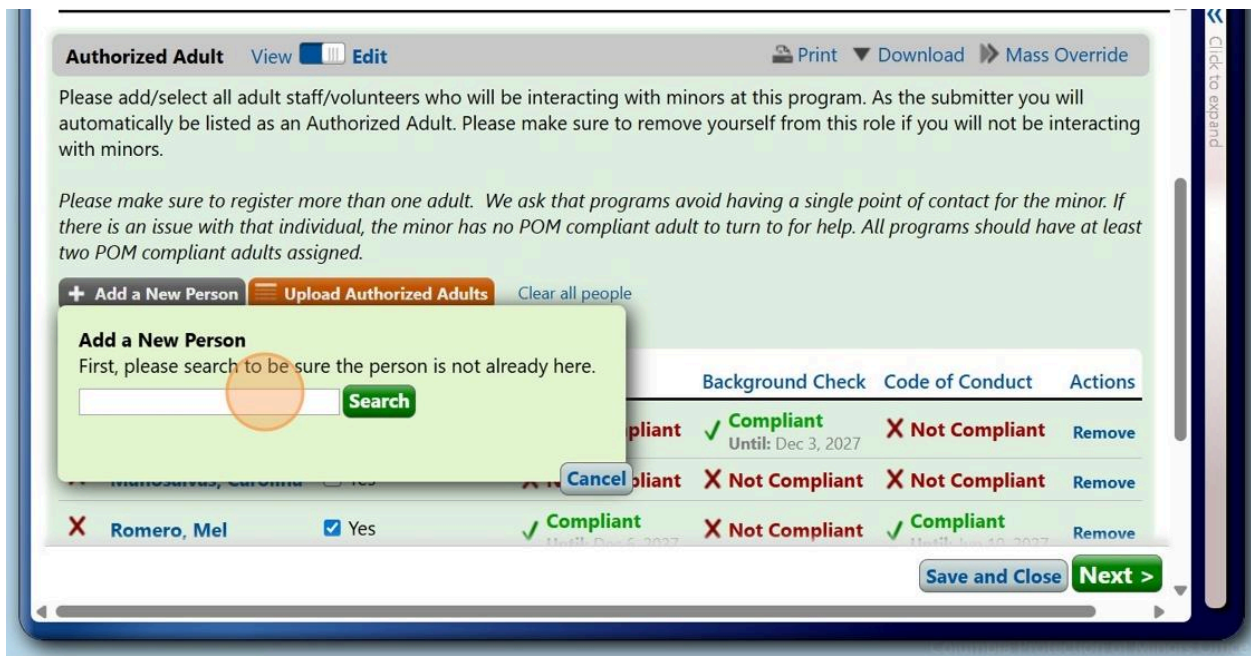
Authorized Adult View Edit

Print ▼ Download Mass Override

Please add/select all adult staff/volunteers who will be interacting with minors at this program. As the submitter you will automatically be listed as an Authorized Adult. Please make sure to remove yourself from this role if you will not be interacting with minors.

*Please make sure to register more than one adult. We ask that programs avoid having a single point of contact for the minor. If there is an issue with that individual, the minor has no POM compliant adult to turn to for help. All programs should have at least two POM compliant adults assigned.*

+ Add a New Person Upload Authorized Adults Clear all people

Add a New Person
First, please search to be sure the person is not already here.

Search

Cancel

Background Check Code of Conduct Actions

pliant ✓ Compliant Until: Dec 3, 2027 X Not Compliant Remove

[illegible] X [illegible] pliant X Not Compliant X Not Compliant Remove

X Romero, Mel ☑ Yes ✓ Compliant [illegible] X Not Compliant ✓ Compliant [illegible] Remove

Save and Close Next >

Click to expand